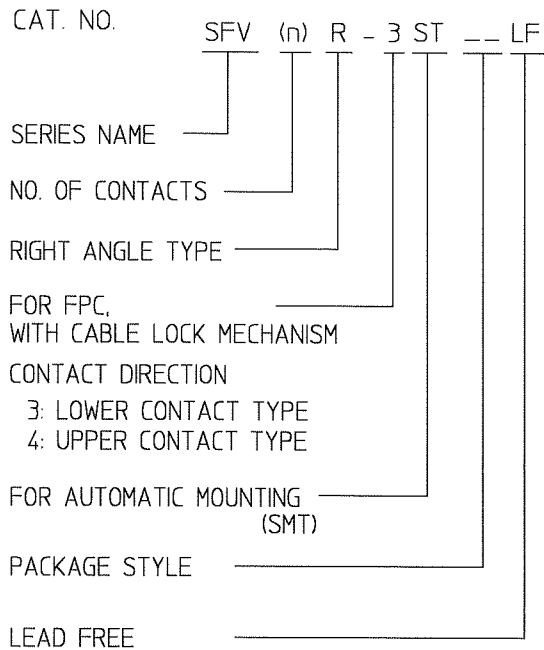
CAT. NO. SFV (n) R - 3 ST __ LF

SERIES NAME

NO. OF CONTACTS

RIGHT ANGLE TYPE

FOR FPC, WITH CABLE LOCK MECHANISM

CONTACT DIRECTION
3: LOWER CONTACT TYPE
4: UPPER CONTACT TYPE

FOR AUTOMATIC MOUNTING (SMT)

PACKAGE STYLE

LEAD FREE